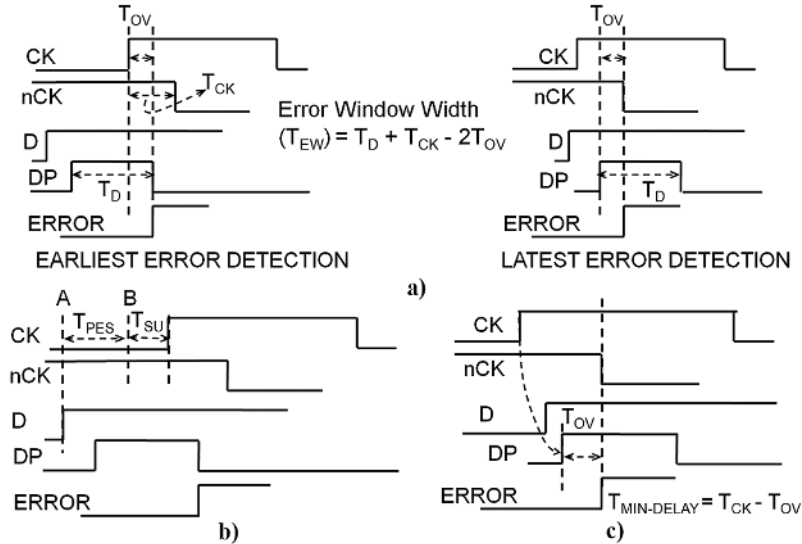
$T_{OV}$

CK

nCK

$T_{CK}$

D

DP

$T_D$

ERROR

EARLIEST ERROR DETECTION

Error Window Width $(T_{EW}) = T_D + T_{CK} - 2T_{OV}$

$T_{OV}$

CK

nCK

D

DP

$T_D$

ERROR

LATEST ERROR DETECTION

a)

A B

CK $T_{PES}$ $T_{SU}$

nCK

D

DP

ERROR

b)

CK

nCK

D

$T_{OV}$

DP

ERROR

$T_{MIN\text{-}DELAY} = T_{CK} - T_{OV}$

c)